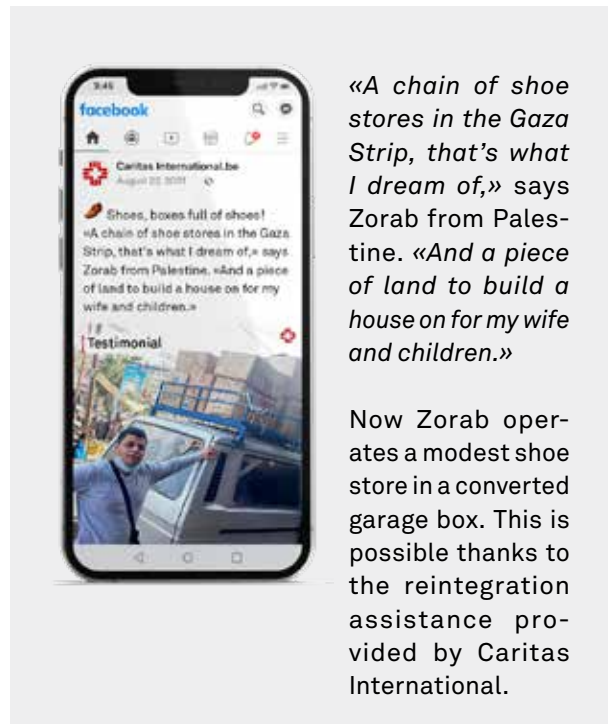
9:41

facebook

Caritas International.be
August 22, 2021

Shoes, boxes full of shoes! «A chain of shoe stores in the Gaza Strip, that's what I dream of,» says Zorab from Palestine. «And a piece of land to build a house on for my wife and children.»

Testimonial

«A chain of shoe stores in the Gaza Strip, that's what I dream of,» says Zorab from Palestine. «And a piece of land to build a house on for my wife and children.»

Now Zorab operates a modest shoe store in a converted garage box. This is possible thanks to the reintegration assistance provided by Caritas International.